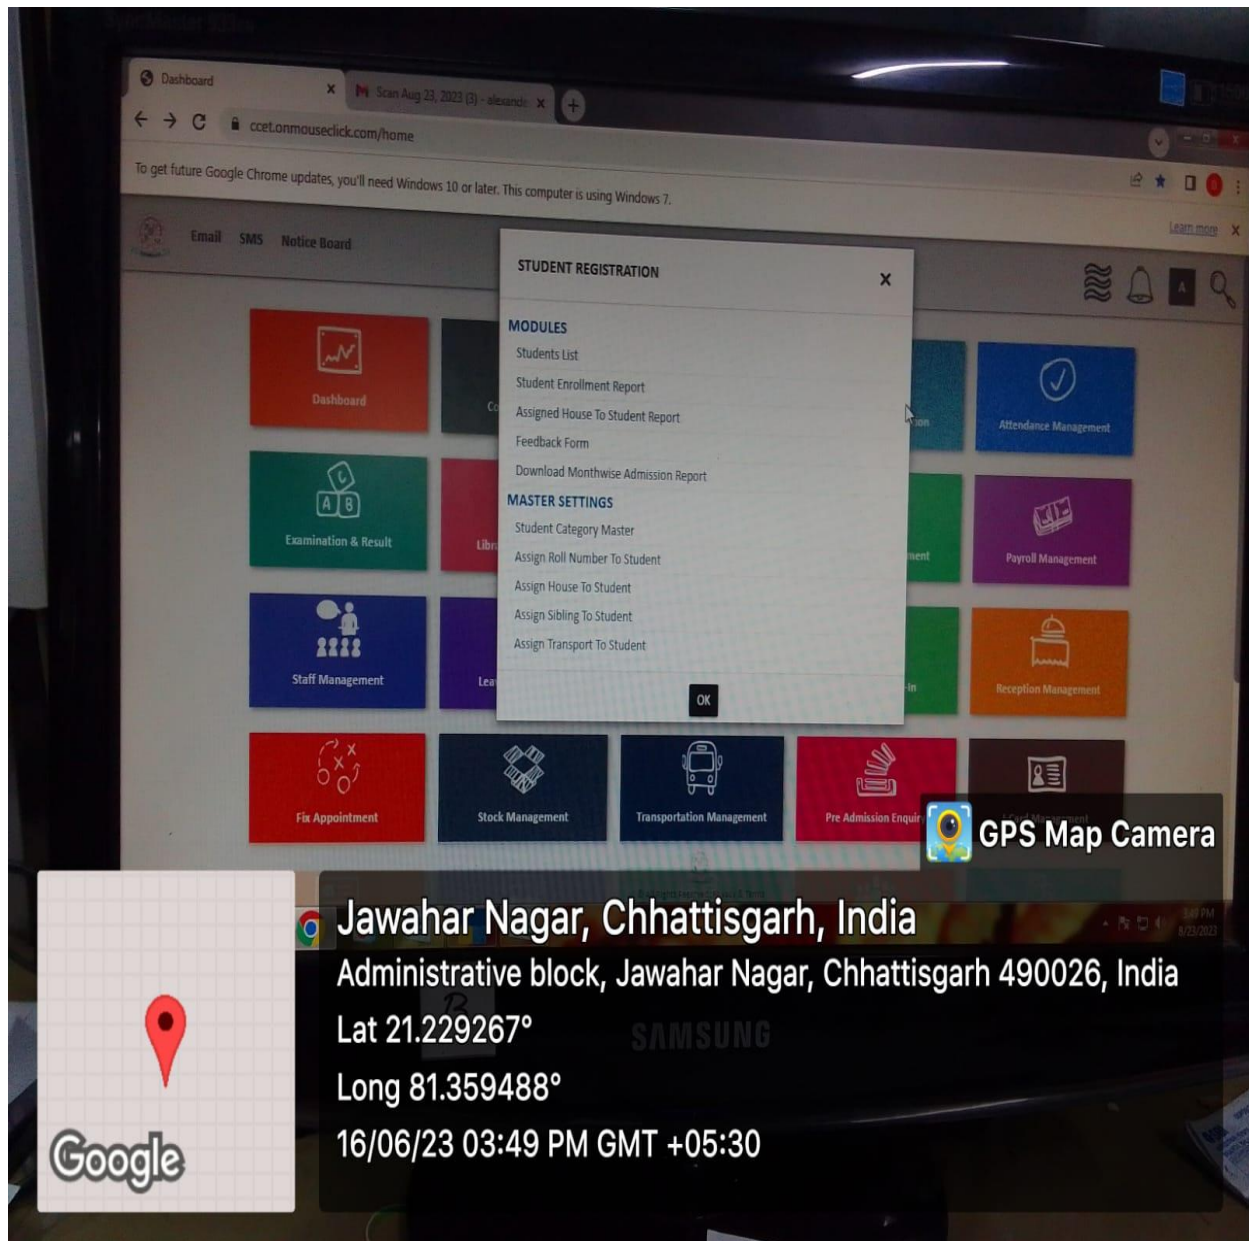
Dashboard
Scan Aug 23, 2023 (3) - alexand
ccet.onmouseclick.com/home
To get future Google Chrome updates, you'll need Windows 10 or later. This computer is using Windows 7.
Learn more
Email SMS Notice Board
STUDENT REGISTRATION
MODULES
Students List
Student Enrollment Report
Assigned House To Student Report
Feedback Form
Download Monthwise Admission Report
MASTER SETTINGS
Student Category Master
Assign Roll Number To Student
Assign House To Student
Assign Sibling To Student
Assign Transport To Student
OK
Dashboard
Attendance Management
Examination & Result
Payroll Management
Staff Management
Reception Management
Fix Appointment
Stock Management
Transportation Management
Pre Admission Enquir
SAMSUNG
GPS Map Camera
Jawahar Nagar, Chhattisgarh, India
Administrative block, Jawahar Nagar, Chhattisgarh 490026, India
Lat 21.229267°
Long 81.359488°
16/06/23 03:49 PM GMT +05:30
Google